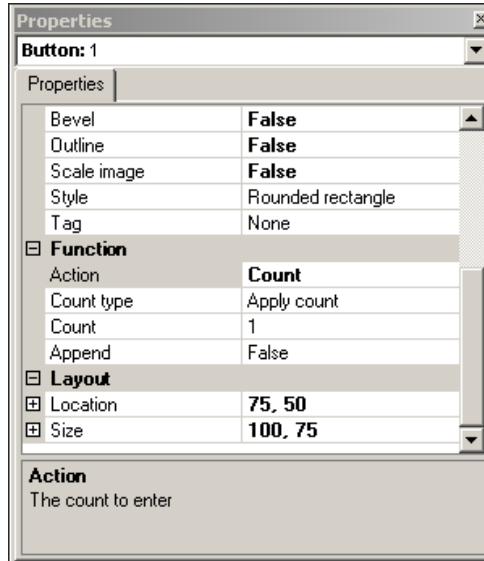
Properties

Button: 1

Properties

| | |
|---|---|
| Bevel | False |
| Outline | False |
| Scale image | False |
| Style | Rounded rectangle |
| Tag | None |
| ⊟ Function | |
| Action | Count |
| Count type | Apply count |
| Count | 1 |
| Append | False |
| ⊟ Layout | |
| ⊞ Location | 75, 50 |
| ⊞ Size | 100, 75 |

Action
The count to enter